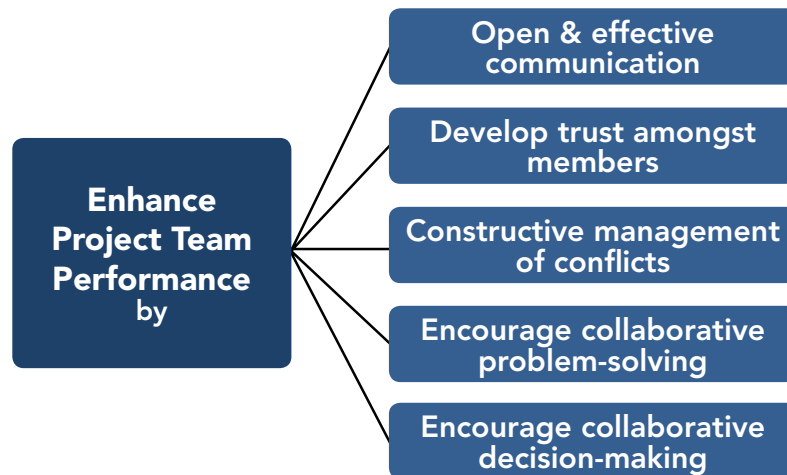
Enhance Project Team Performance by

Open & effective communication

Develop trust amongst members

Constructive management of conflicts

Encourage collaborative problem-solving

Encourage collaborative decision-making